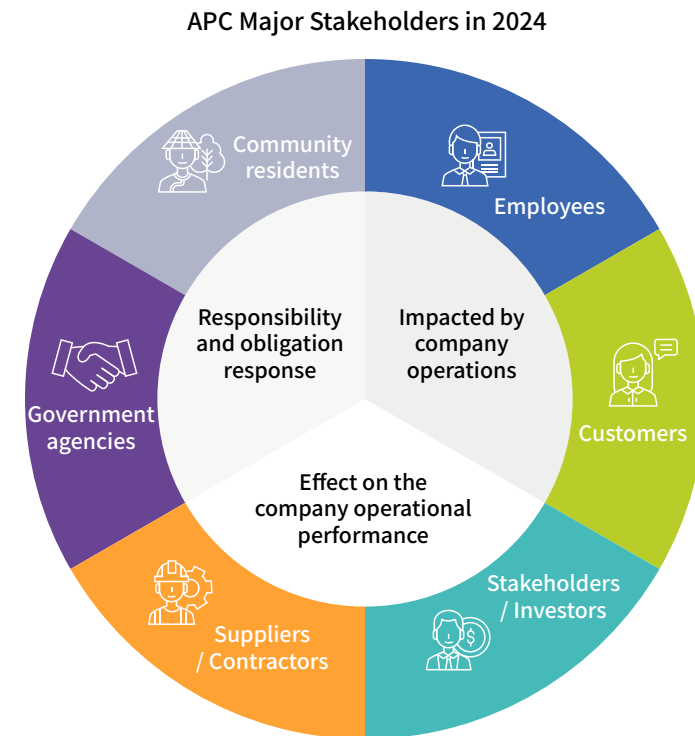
APC Major Stakeholders in 2024

Community residents

Employees

Customers

Stakeholders / Investors

Suppliers / Contractors

Government agencies

Responsibility and obligation response

Impacted by company operations

Effect on the company operational performance